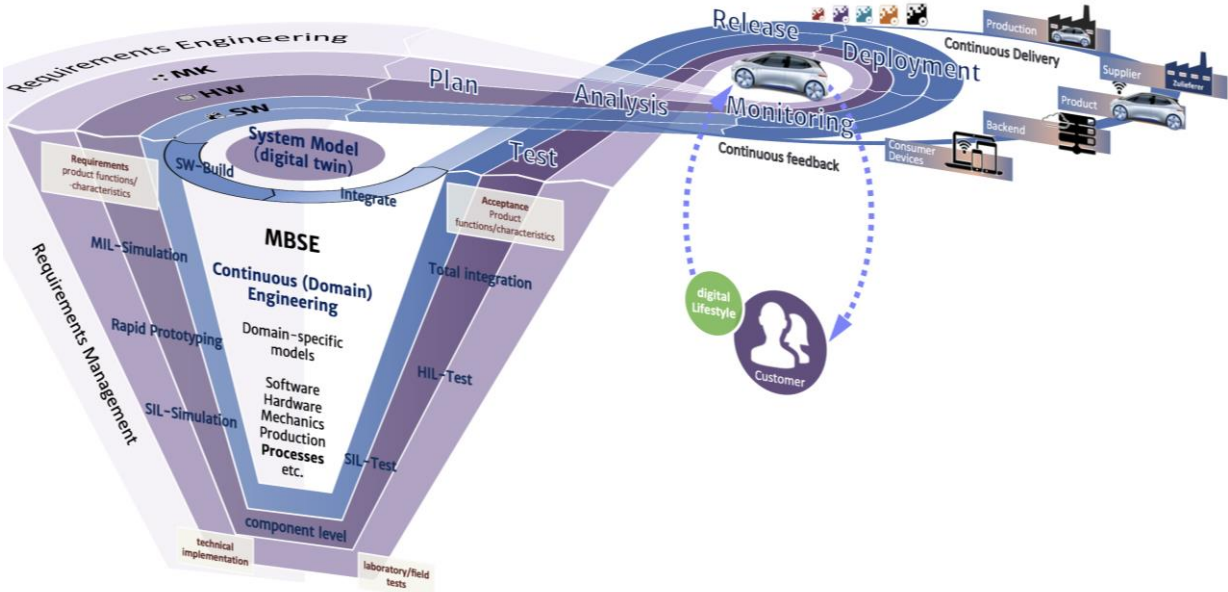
Requirements Engineering

MK

HW

SW

Plan

Analysis

Release

Deployment

Monitoring

Test

Production

Continuous Delivery

Supplier

Zulieferer

Product

Backend

Consumer Devices

Continuous feedback

System Model (digital twin)

SW-Build

Integrate

Requirements product functions/-characteristics

Acceptance Product functions/characteristics

MIL-Simulation

Rapid Prototyping

SIL-Simulation

MBSE

Continuous (Domain) Engineering

Domain-specific models

Software Hardware Mechanics Production Processes etc.

Total integration

HIL-Test

SIL-Test

component level

Requirements Management

technical implementation

laboratory/field tests

digital Lifestyle

Customer